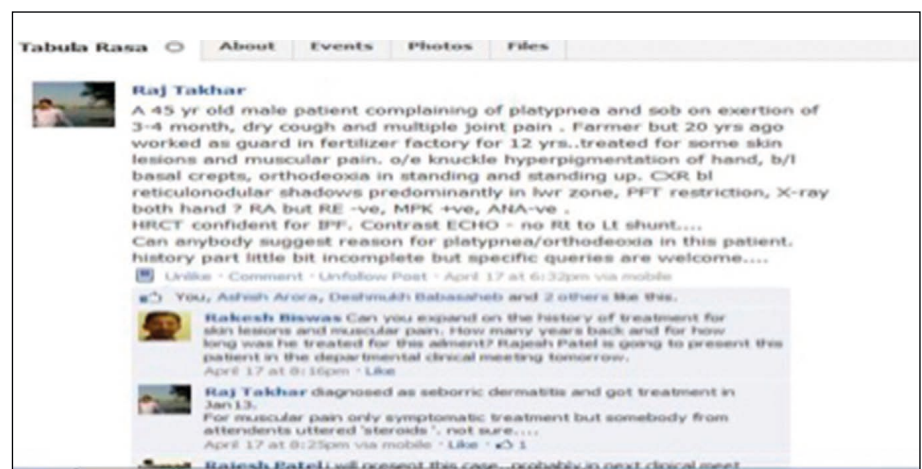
Tabula Rasa | About | Events | Photos | Files

Raj Takhar
A 45 yr old male patient complaining of platypnea and sob on exertion of 3-4 month, dry cough and multiple joint pain . Farmer but 20 yrs ago worked as guard in fertilizer factory for 12 yrs..treated for some skin lesions and muscular pain. o/e knuckle hyperpigmentation of hand, b/l basal crepts, orthodeoxia in standing and standing up. CXR bl reticulonodular shadows predominantly in lwr zone, PFT restriction, X-ray both hand ? RA but RE -ve, MPK +ve, ANA-ve .
HRCT confident for IPF. Contrast ECHO - no Rt to Lt shunt....
Can anybody suggest reason for platypnea/orthodeoxia in this patient. history part little bit incomplete but specific queries are welcome....
Unlike · Comment · Unfollow Post · April 17 at 6:32pm via mobile

You, Ashish Arora, Deshmukh Babasaheb and 2 others like this.

Rakesh Biswas Can you expand on the history of treatment for skin lesions and muscular pain. How many years back and for how long was he treated for this ailment? Rajesh Patel is going to present this patient in the departmental clinical meeting tomorrow.
April 17 at 8:16pm · Like

Raj Takhar diagnosed as seborric dermatitis and got treatment in Jan13.
For muscular pain only symptomatic treatment but somebody from attendents uttered 'steroids '. not sure....
April 17 at 8:25pm via mobile · Like · 1

Rajesh Patel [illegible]